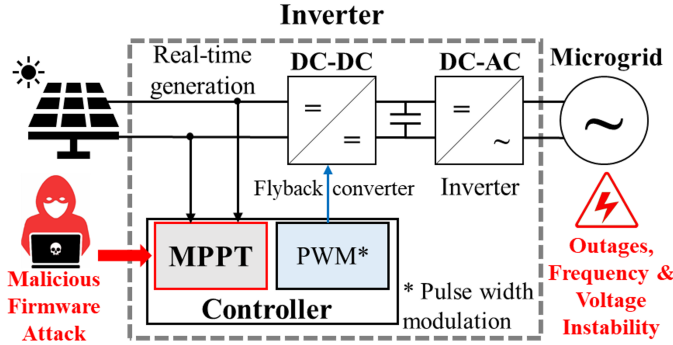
Inverter

Real-time generation

DC-DC

=

=

DC-AC

=

~

Microgrid

~

Flyback converter

Inverter

MPPT

PWM*

Controller

* Pulse width modulation

Malicious Firmware Attack

Outages, Frequency & Voltage Instability